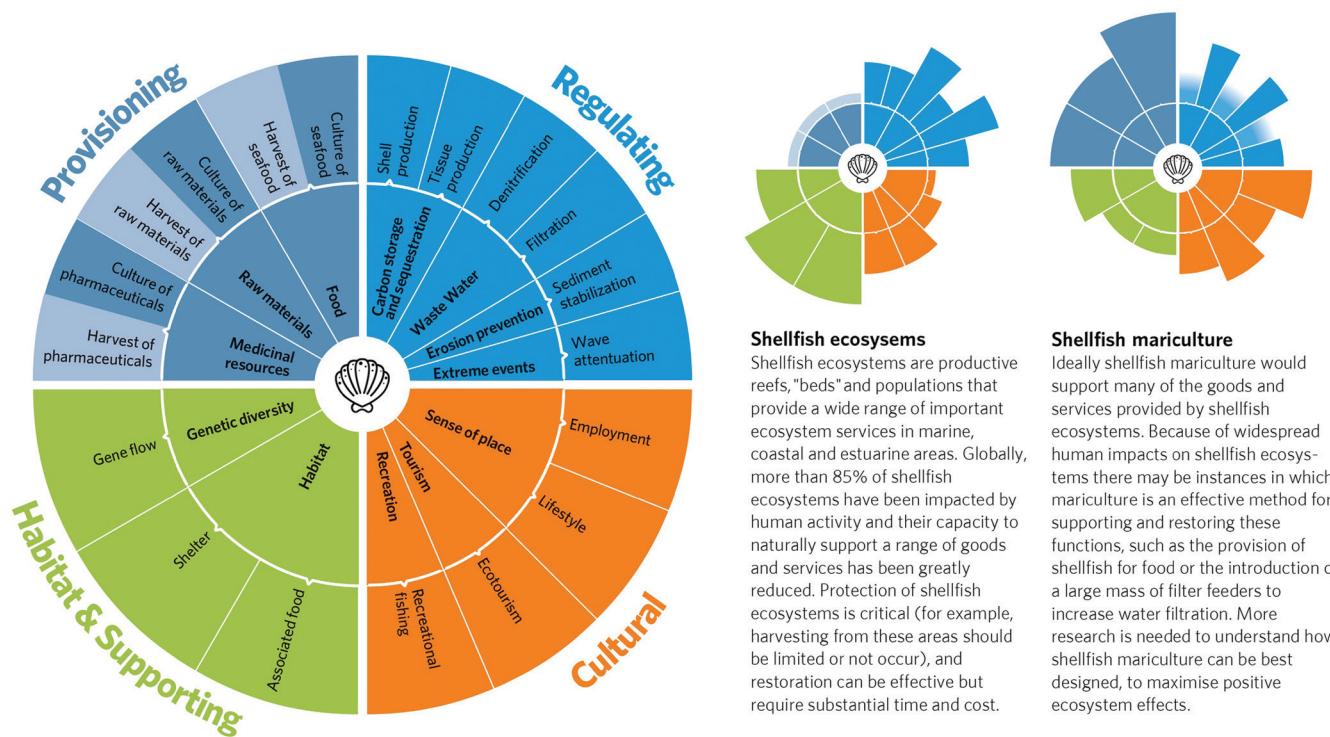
Provisioning

Culture of seafood
Harvest of seafood
Culture of raw materials
Harvest of raw materials
Culture of pharmaceuticals
Harvest of pharmaceuticals
Food
Raw materials
Medicinal resources

Regulating

Shell production
Tissue production
Denitrification
Filtration
Sediment stabilization
Wave attentuation
Carbon storage and sequestration
Waste Water
Erosion prevention
Extreme events

Habitat & Supporting

Genetic diversity
Habitat
Gene flow
Shelter
Associated food

Cultural

Sense of place
Tourism
Recreation
Employment
Lifestyle
Ecotourism
Recreational fishing

Shellfish ecosysems
Shellfish ecosystems are productive reefs, "beds" and populations that provide a wide range of important ecosystem services in marine, coastal and estuarine areas. Globally, more than 85% of shellfish ecosystems have been impacted by human activity and their capacity to naturally support a range of goods and services has been greatly reduced. Protection of shellfish ecosystems is critical (for example, harvesting from these areas should be limited or not occur), and restoration can be effective but require substantial time and cost.

Shellfish mariculture
Ideally shellfish mariculture would support many of the goods and services provided by shellfish ecosystems. Because of widespread human impacts on shellfish ecosystems there may be instances in which mariculture is an effective method for supporting and restoring these functions, such as the provision of shellfish for food or the introduction o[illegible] a large mass of filter feeders to increase water filtration. More research is needed to understand how shellfish mariculture can be best designed, to maximise positive ecosystem effects.